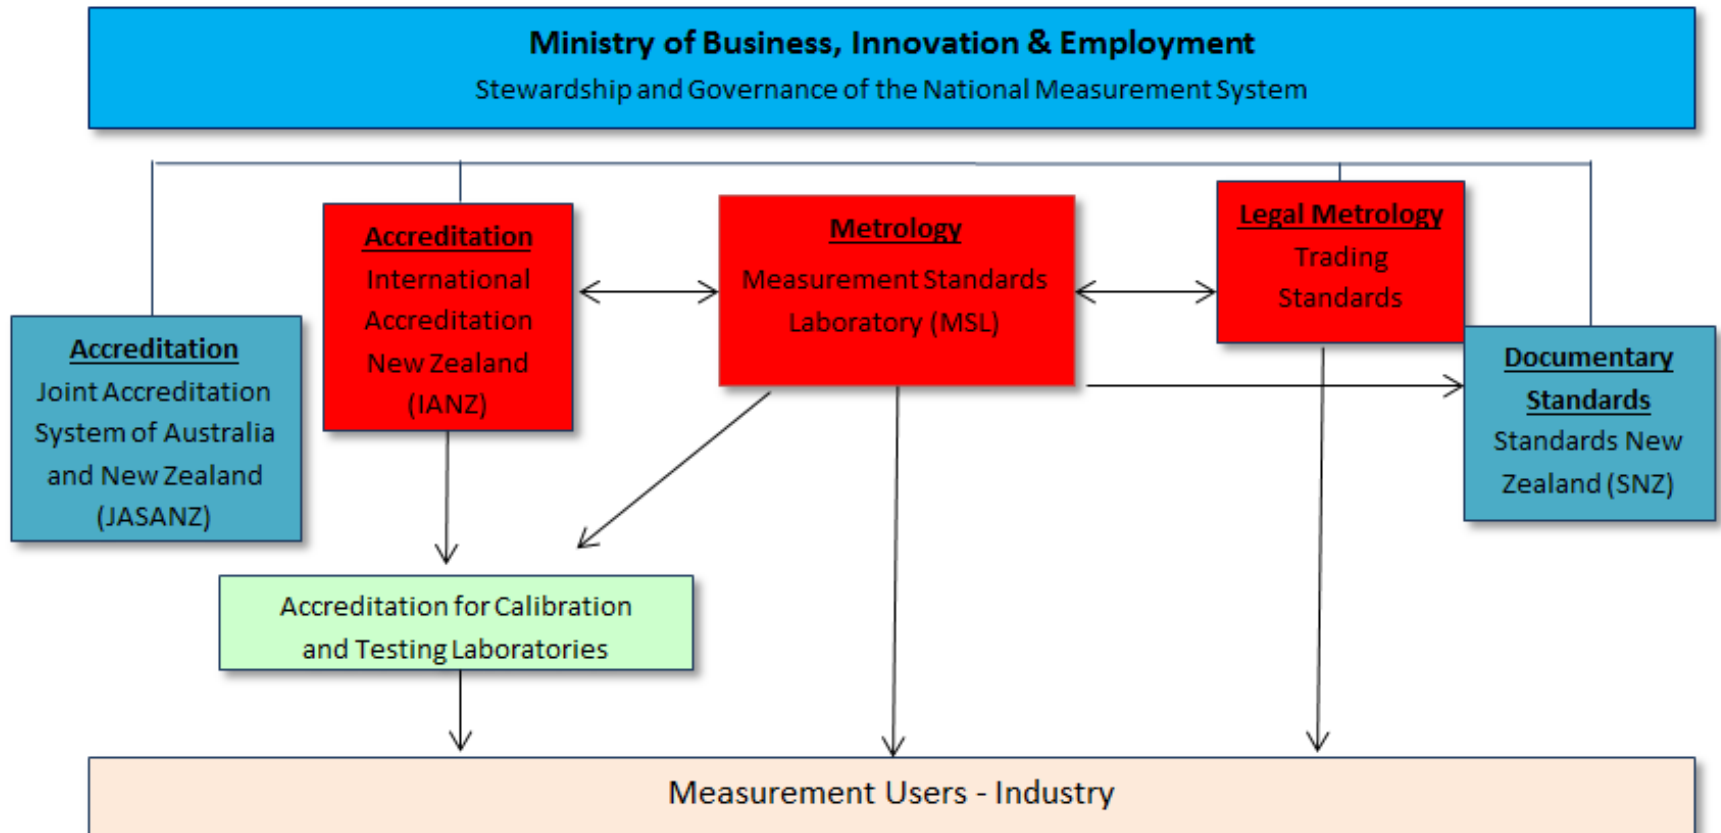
Ministry of Business, Innovation & Employment
Stewardship and Governance of the National Measurement System

Accreditation
Joint Accreditation System of Australia and New Zealand (JASANZ)

Accreditation
International Accreditation New Zealand (IANZ)

Metrology
Measurement Standards Laboratory (MSL)

Legal Metrology
Trading Standards

Documentary Standards
Standards New Zealand (SNZ)

Accreditation for Calibration and Testing Laboratories

Measurement Users - Industry